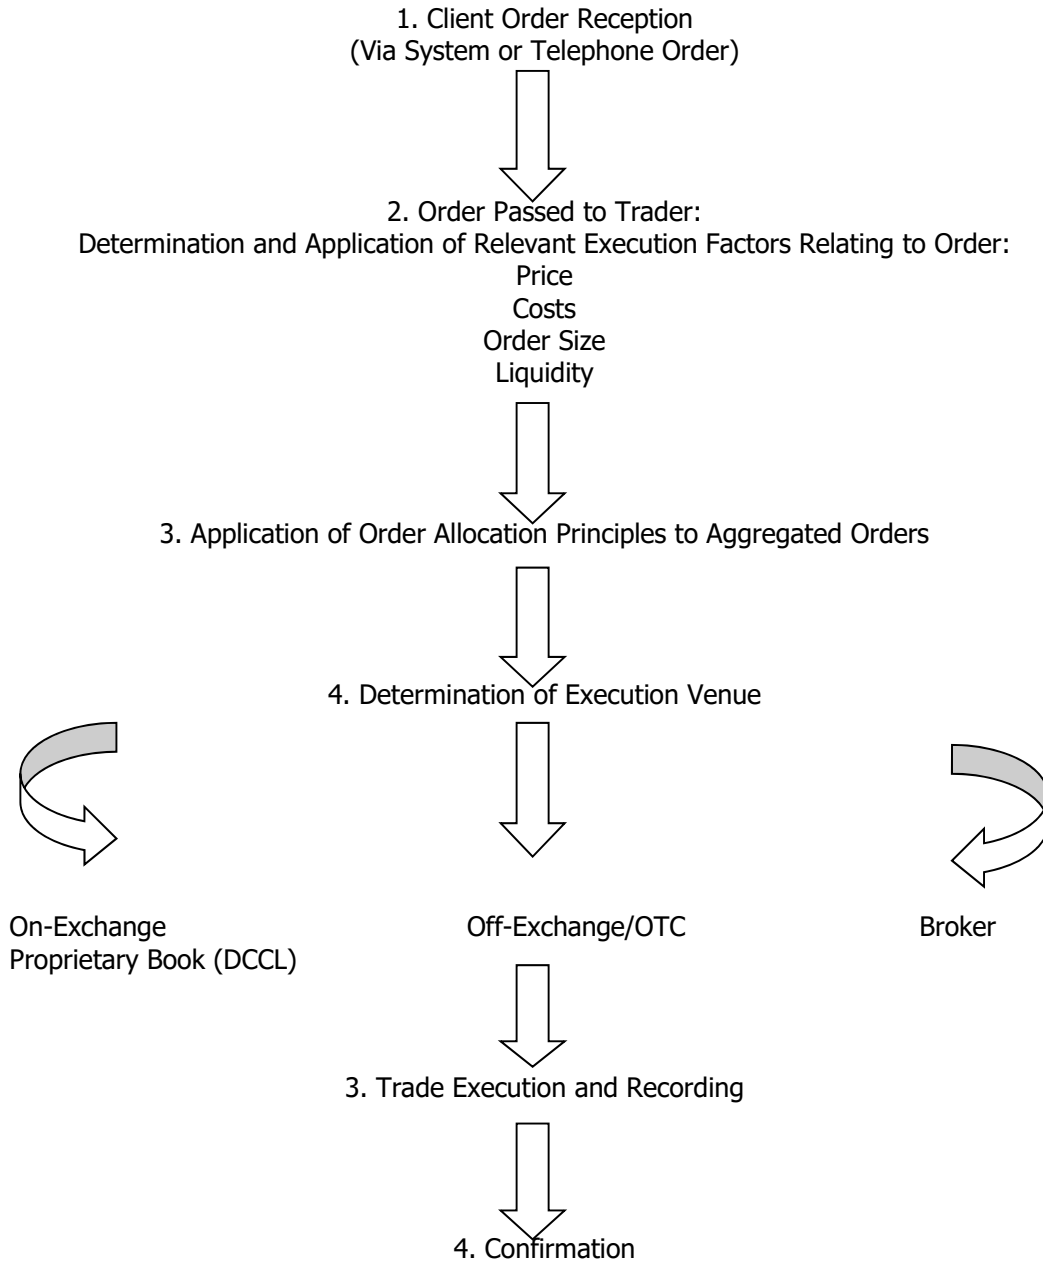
1. Client Order Reception
(Via System or Telephone Order)

2. Order Passed to Trader:
Determination and Application of Relevant Execution Factors Relating to Order:
Price
Costs
Order Size
Liquidity

3. Application of Order Allocation Principles to Aggregated Orders

4. Determination of Execution Venue

On-Exchange
Proprietary Book (DCCL)

Off-Exchange/OTC

Broker

3. Trade Execution and Recording

4. Confirmation